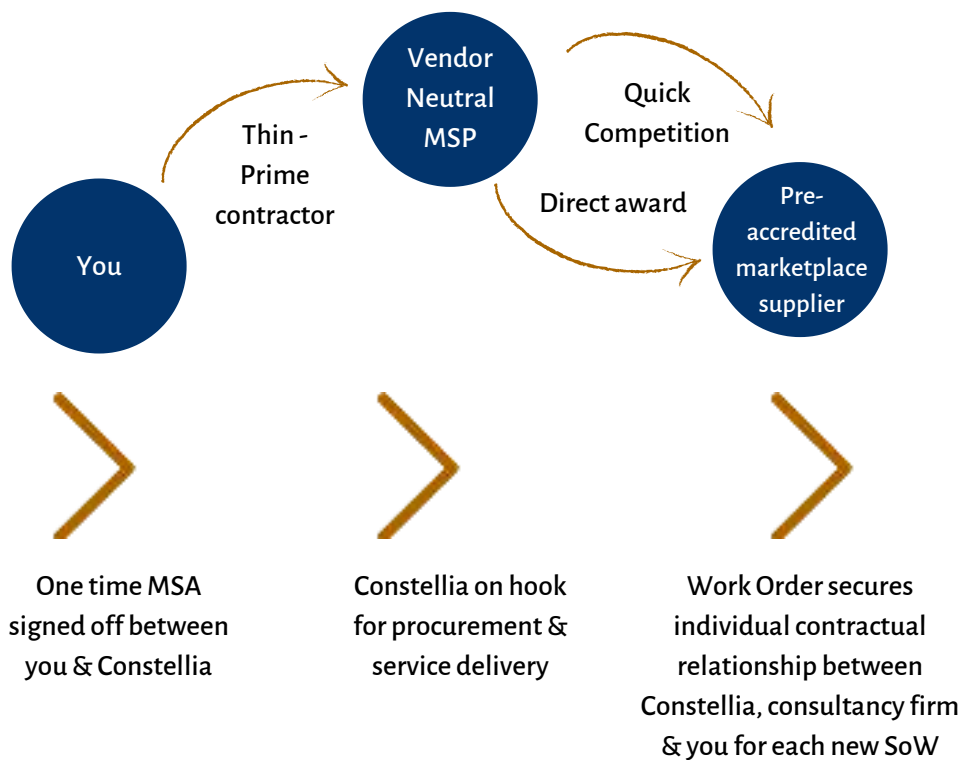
Vendor Neutral MSP

Thin - Prime contractor

Quick Competition

Direct award

You

Pre-accredited marketplace supplier

One time MSA signed off between you & Constellia

Constellia on hook for procurement & service delivery

Work Order secures individual contractual relationship between Constellia, consultancy firm & you for each new SoW